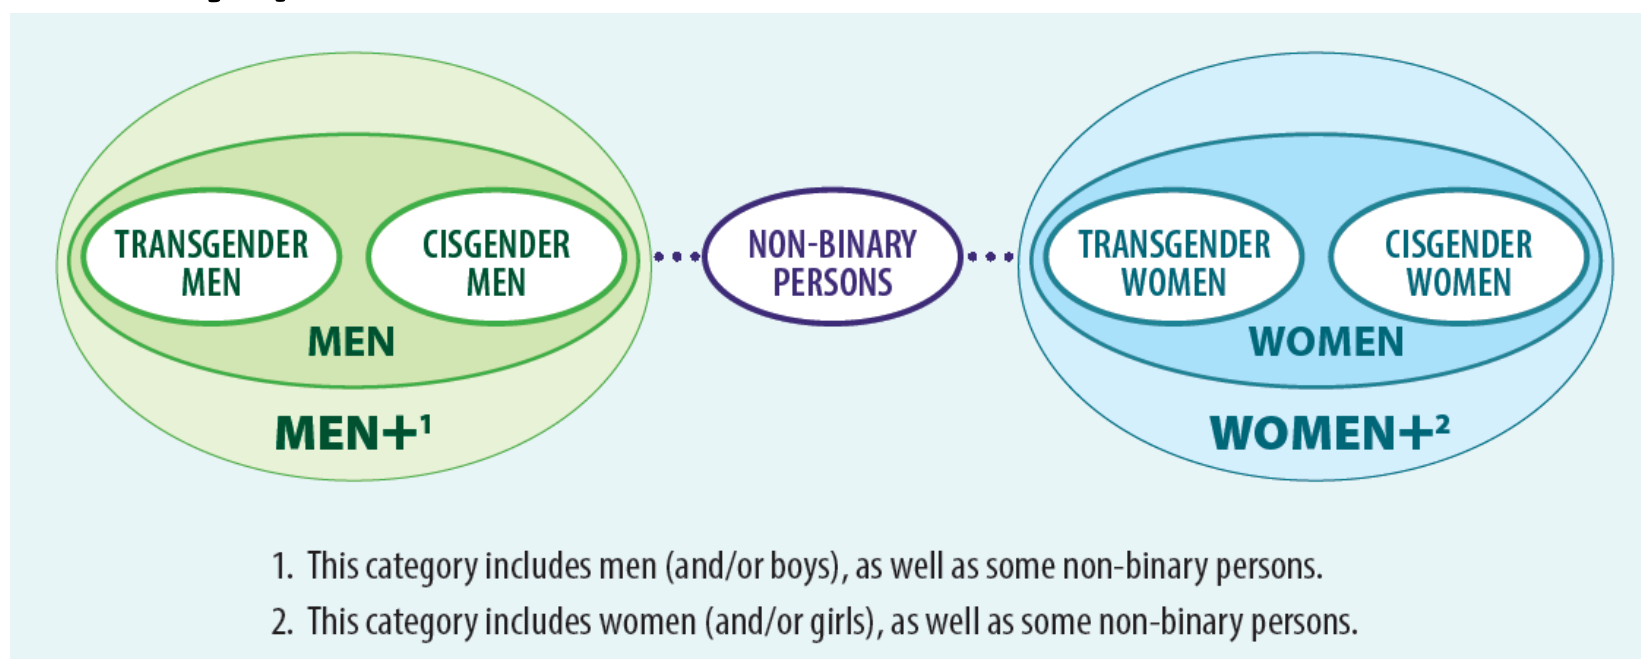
TRANSGENDER MEN

CISGENDER MEN

MEN

MEN+$^1$

NON-BINARY PERSONS

TRANSGENDER WOMEN

CISGENDER WOMEN

WOMEN

WOMEN+$^2$

1. This category includes men (and/or boys), as well as some non-binary persons.

2. This category includes women (and/or girls), as well as some non-binary persons.